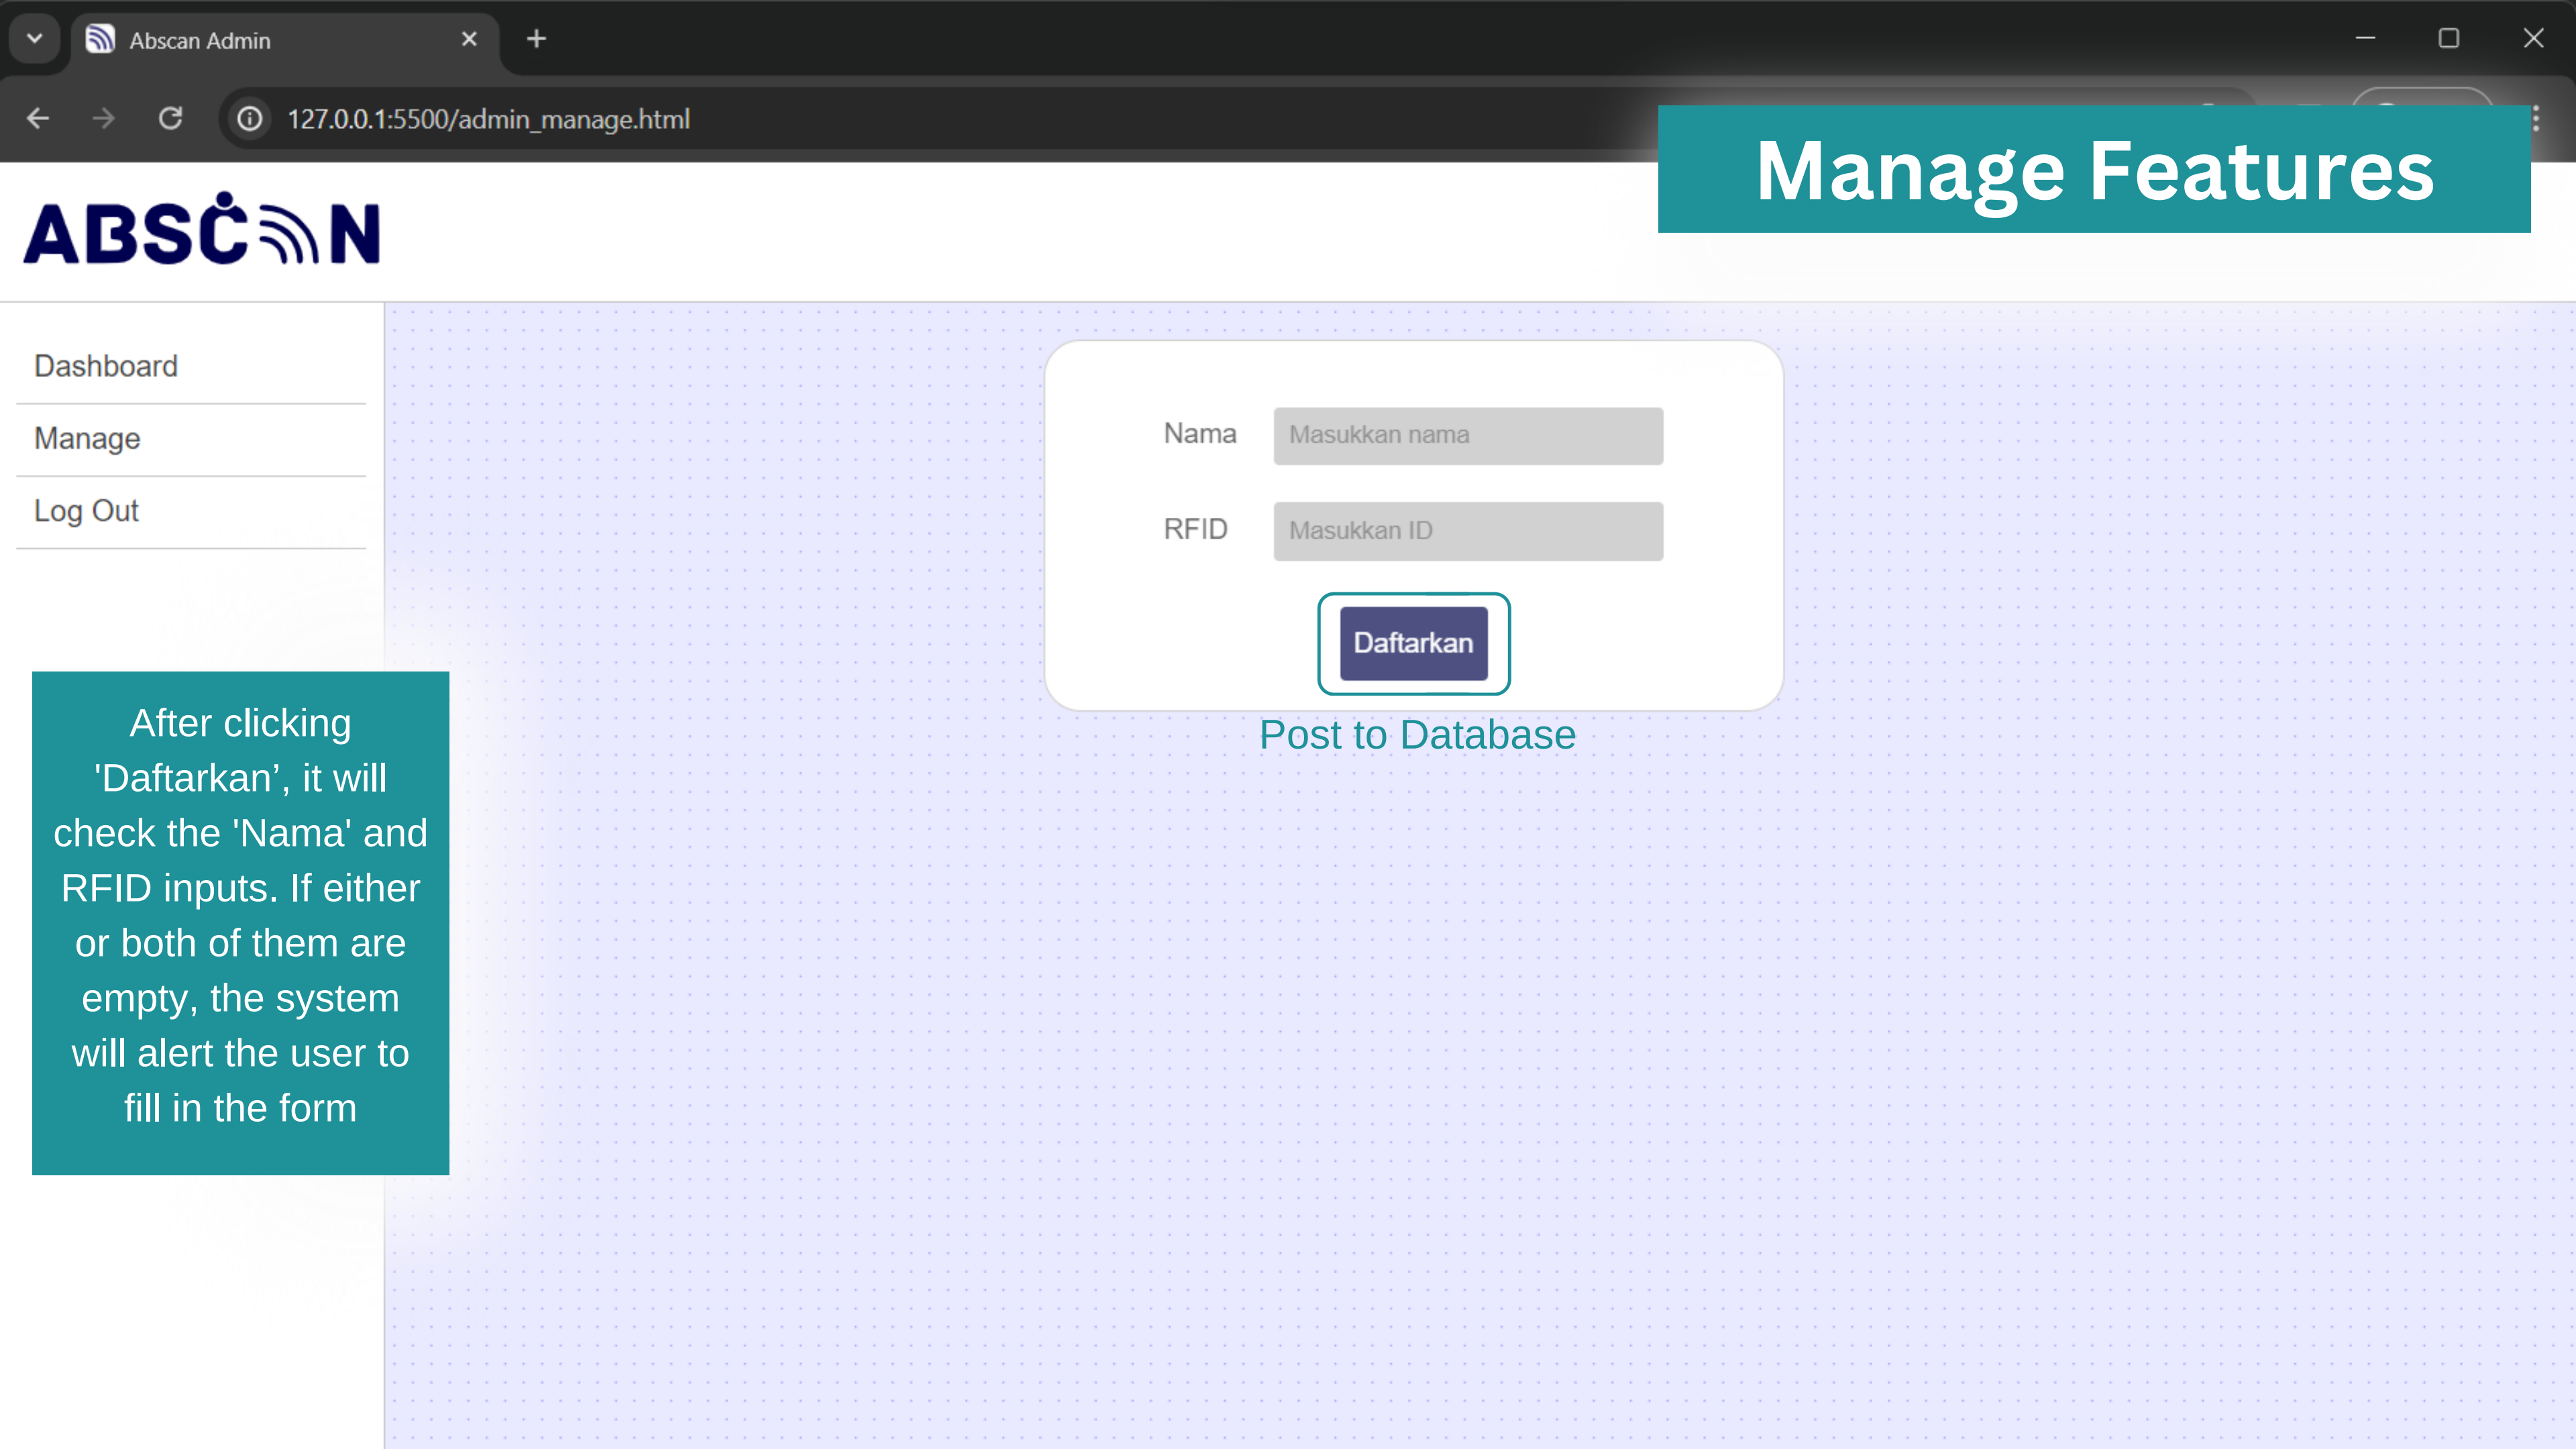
Abscan Admin

127.0.0.1:5500/admin_manage.html

Manage Features

ABSCAN

Dashboard

Manage

Log Out

Nama Masukkan nama

RFID Masukkan ID

Daftarkan

Post to Database

After clicking 'Daftarkan’, it will check the 'Nama' and RFID inputs. If either or both of them are empty, the system will alert the user to fill in the form